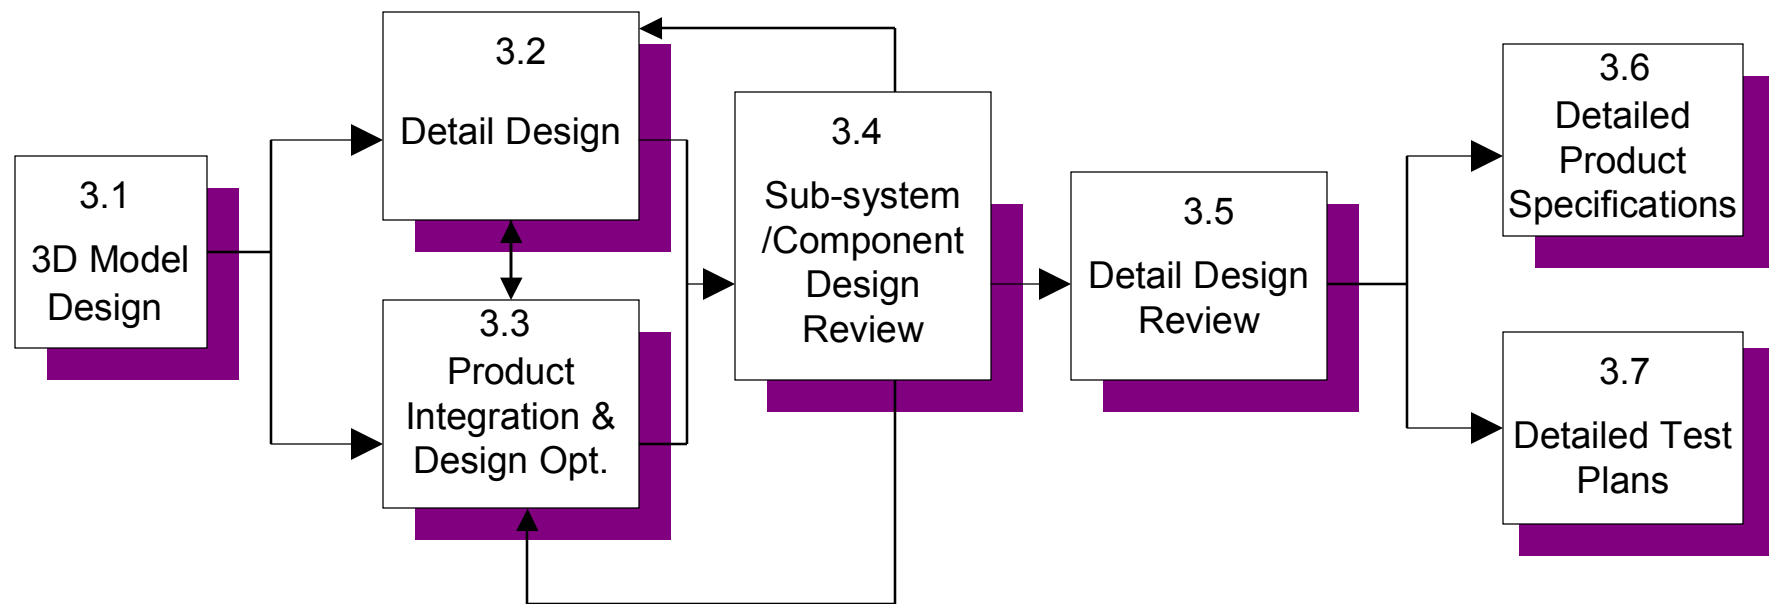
3.1
3D Model Design

3.2
Detail Design

3.3
Product Integration & Design Opt.

3.4
Sub-system /Component Design Review

3.5
Detail Design Review

3.6
Detailed Product Specifications

3.7
Detailed Test Plans